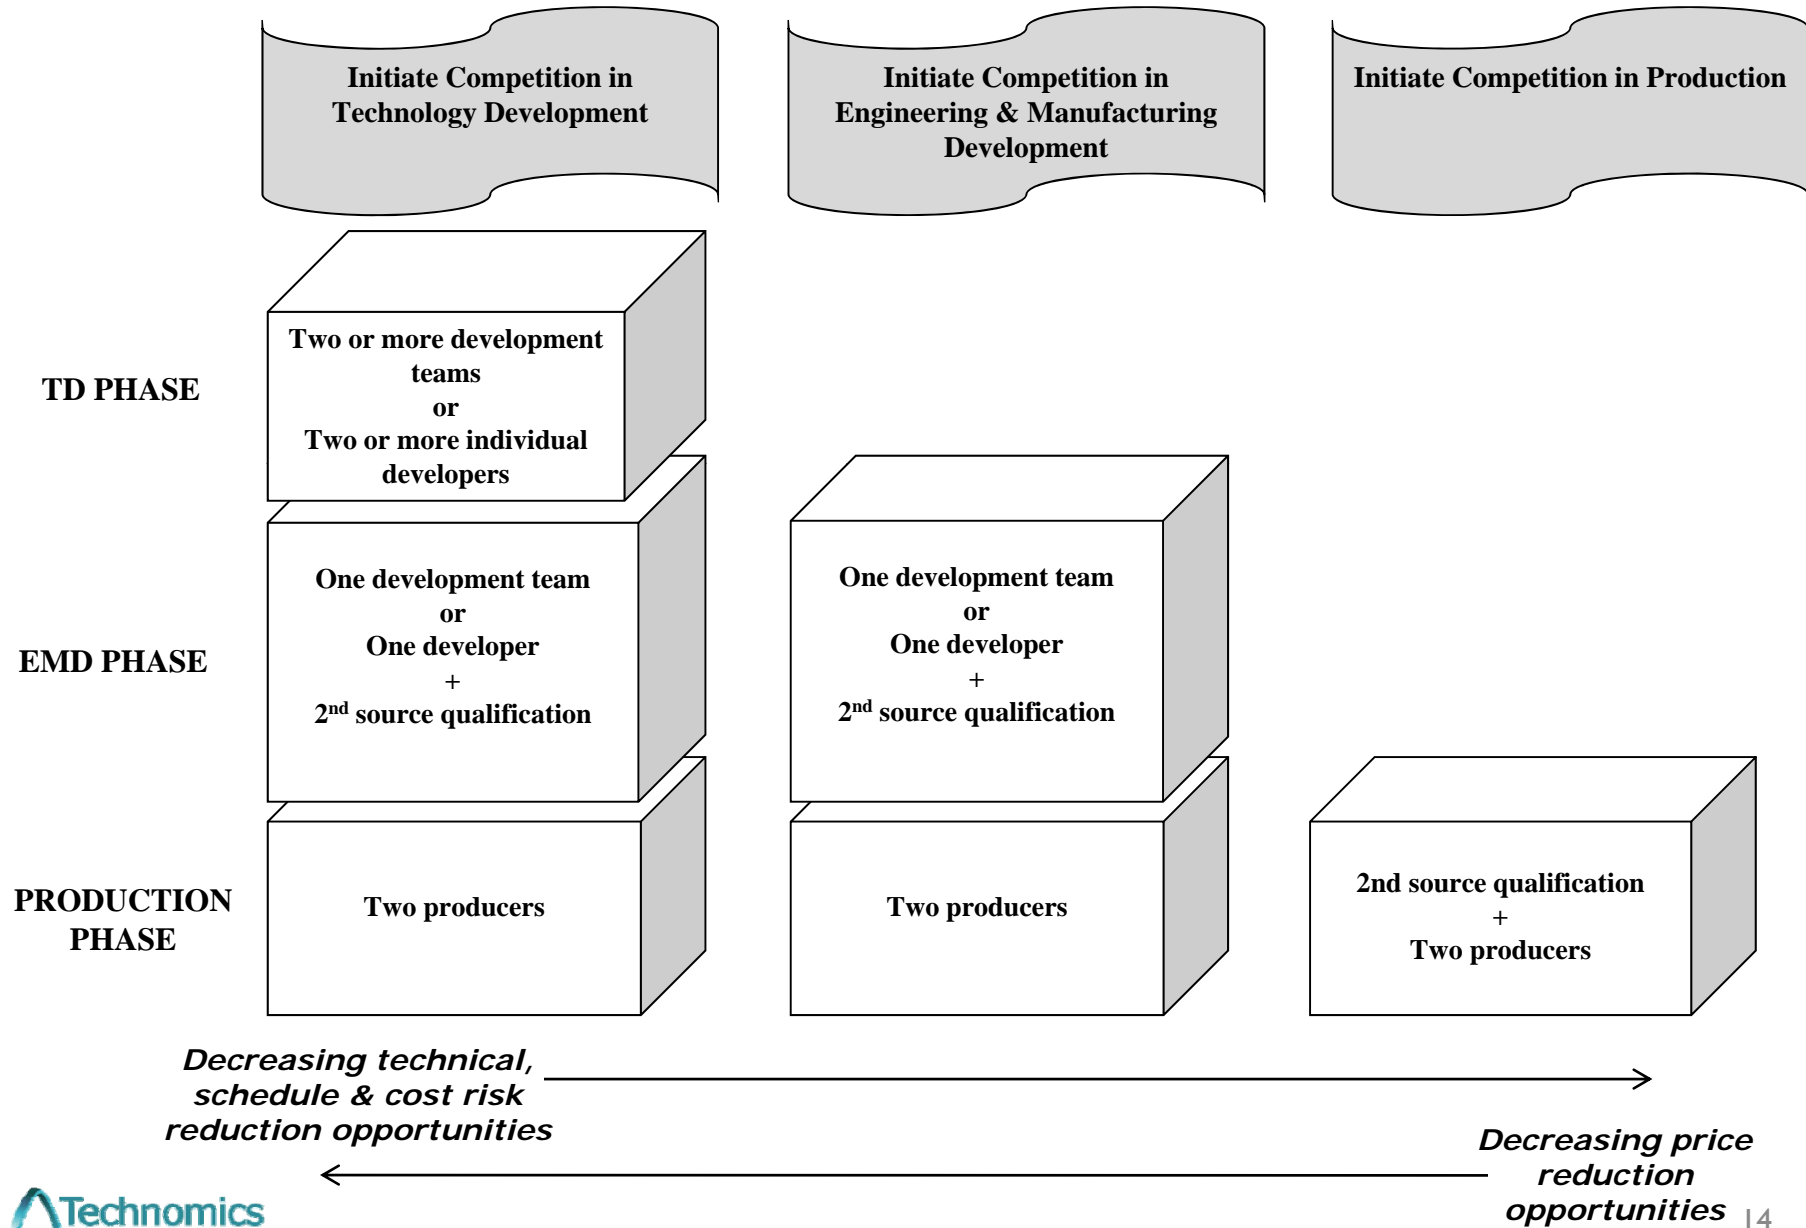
Initiate Competition in Technology Development

Initiate Competition in Engineering & Manufacturing Development

Initiate Competition in Production

TD PHASE

Two or more development teams
or
Two or more individual developers

EMD PHASE

One development team
or
One developer
+
$2^{nd}$ source qualification

One development team
or
One developer
+
$2^{nd}$ source qualification

PRODUCTION PHASE

Two producers

Two producers

2nd source qualification
+
Two producers

Decreasing technical, schedule & cost risk reduction opportunities

Decreasing price reduction opportunities

Technomics

14